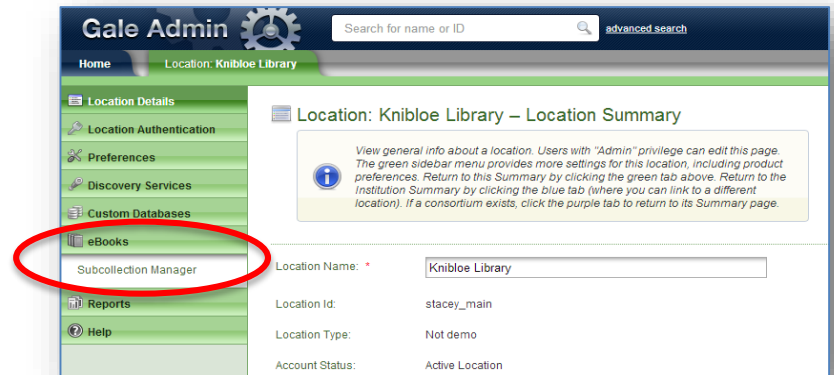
Gale Admin

Search for name or ID

advanced search

Home

Location: Knibloe Library

Location Details

Location Authentication

Preferences

Discovery Services

Custom Databases

eBooks

Subcollection Manager

Reports

Help

Location: Knibloe Library – Location Summary

View general info about a location. Users with "Admin" privilege can edit this page. The green sidebar menu provides more settings for this location, including product preferences. Return to this Summary by clicking the green tab above. Return to the Institution Summary by clicking the blue tab (where you can link to a different location). If a consortium exists, click the purple tab to return to its Summary page.

| | |
|---|---|
| Location Name: * | Knibloe Library |
| Location Id: | stacey_main |
| Location Type: | Not demo |
| Account Status: | Active Location |